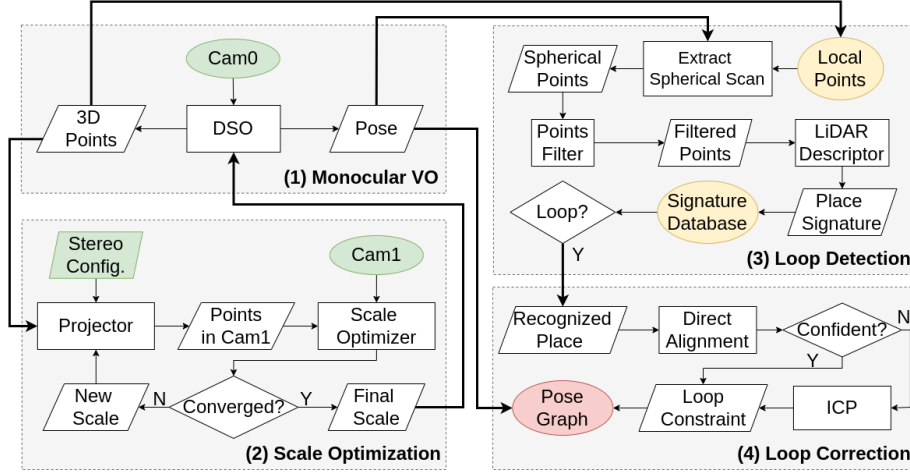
Cam0

3D Points

DSO

Pose

(1) Monocular VO

Stereo Config.

Cam1

Projector

Points in Cam1

Scale Optimizer

New Scale

N

Converged?

Y

Final Scale

(2) Scale Optimization

Spherical Points

Extract Spherical Scan

Local Points

Points Filter

Filtered Points

LiDAR Descriptor

Loop?

Signature Database

Place Signature

Y

(3) Loop Detection

Recognized Place

Direct Alignment

Confident?

N

Y

Pose Graph

Loop Constraint

ICP

(4) Loop Correction